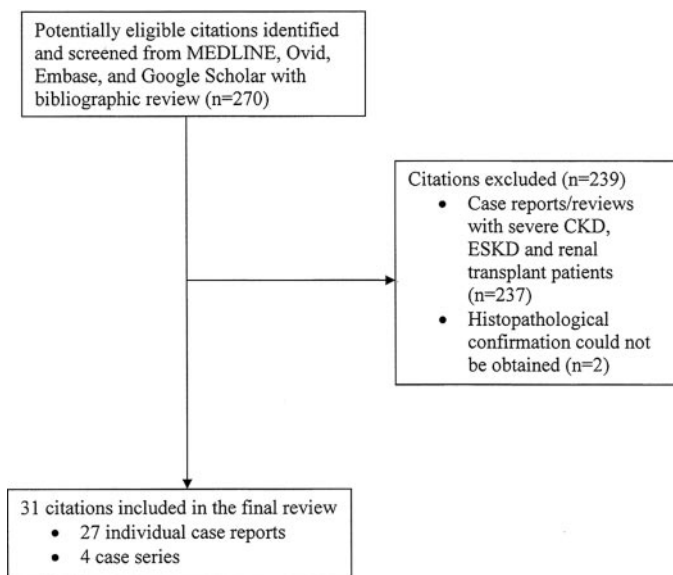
Potentially eligible citations identified and screened from MEDLINE, Ovid, Embase, and Google Scholar with bibliographic review (n=270)

Citations excluded (n=239)
- Case reports/reviews with severe CKD, ESKD and renal transplant patients (n=237)
- Histopathological confirmation could not be obtained (n=2)

31 citations included in the final review
- 27 individual case reports
- 4 case series